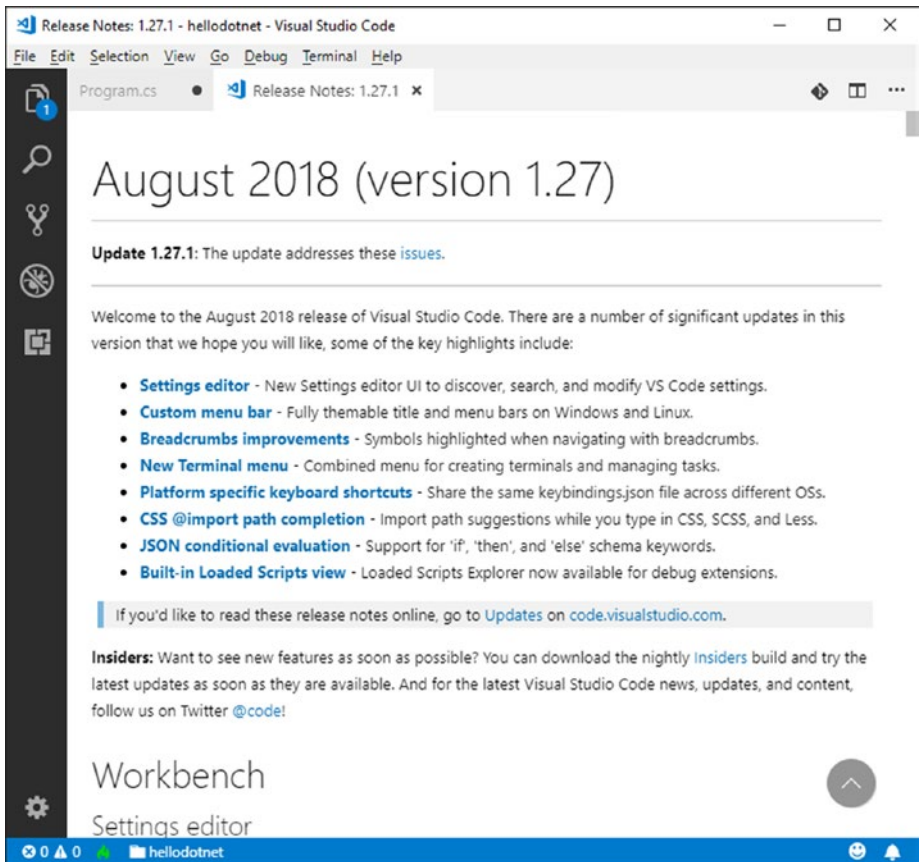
Release Notes: 1.27.1 - hellodotnet - Visual Studio Code

File Edit Selection View Go Debug Terminal Help

1

Program.cs ● Release Notes: 1.27.1 ×

...

August 2018 (version 1.27)

Update 1.27.1: The update addresses these issues.

Welcome to the August 2018 release of Visual Studio Code. There are a number of significant updates in this version that we hope you will like, some of the key highlights include:

- Settings editor - New Settings editor UI to discover, search, and modify VS Code settings.
- Custom menu bar - Fully themable title and menu bars on Windows and Linux.
- Breadcrumbs improvements - Symbols highlighted when navigating with breadcrumbs.
- New Terminal menu - Combined menu for creating terminals and managing tasks.
- Platform specific keyboard shortcuts - Share the same keybindings.json file across different OSs.
- CSS @import path completion - Import path suggestions while you type in CSS, SCSS, and Less.
- JSON conditional evaluation - Support for 'if', 'then', and 'else' schema keywords.
- Built-in Loaded Scripts view - Loaded Scripts Explorer now available for debug extensions.

If you'd like to read these release notes online, go to Updates on code.visualstudio.com.

Insiders: Want to see new features as soon as possible? You can download the nightly Insiders build and try the latest updates as soon as they are available. And for the latest Visual Studio Code news, updates, and content, follow us on Twitter @code!

Workbench

Settings editor

⊗ 0 ⚠ 0 hellodotnet